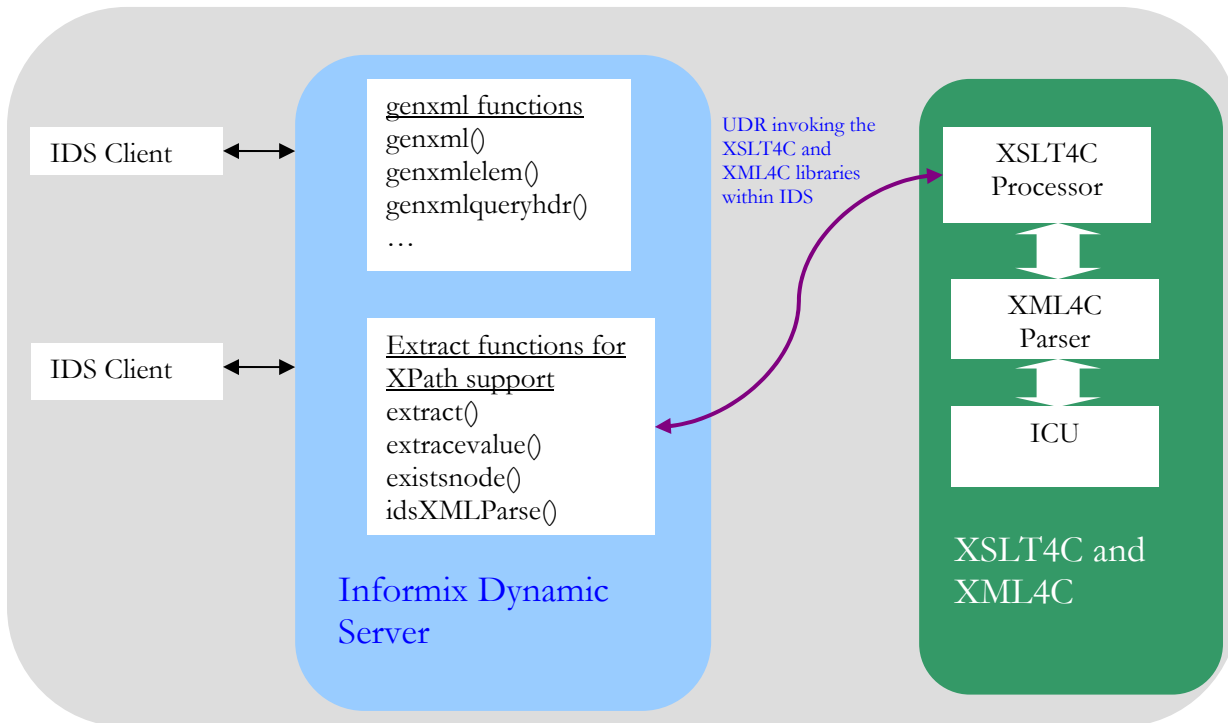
IDS Client

IDS Client

genxml functions
genxml()
genxmlelem()
genxmlqueryhdr()
…

Extract functions for XPath support
extract()
extracevalue()
existsnode()
idsXMLParse()

Informix Dynamic Server

UDR invoking the XSLT4C and XML4C libraries within IDS

XSLT4C Processor

XML4C Parser

ICU

XSLT4C and XML4C